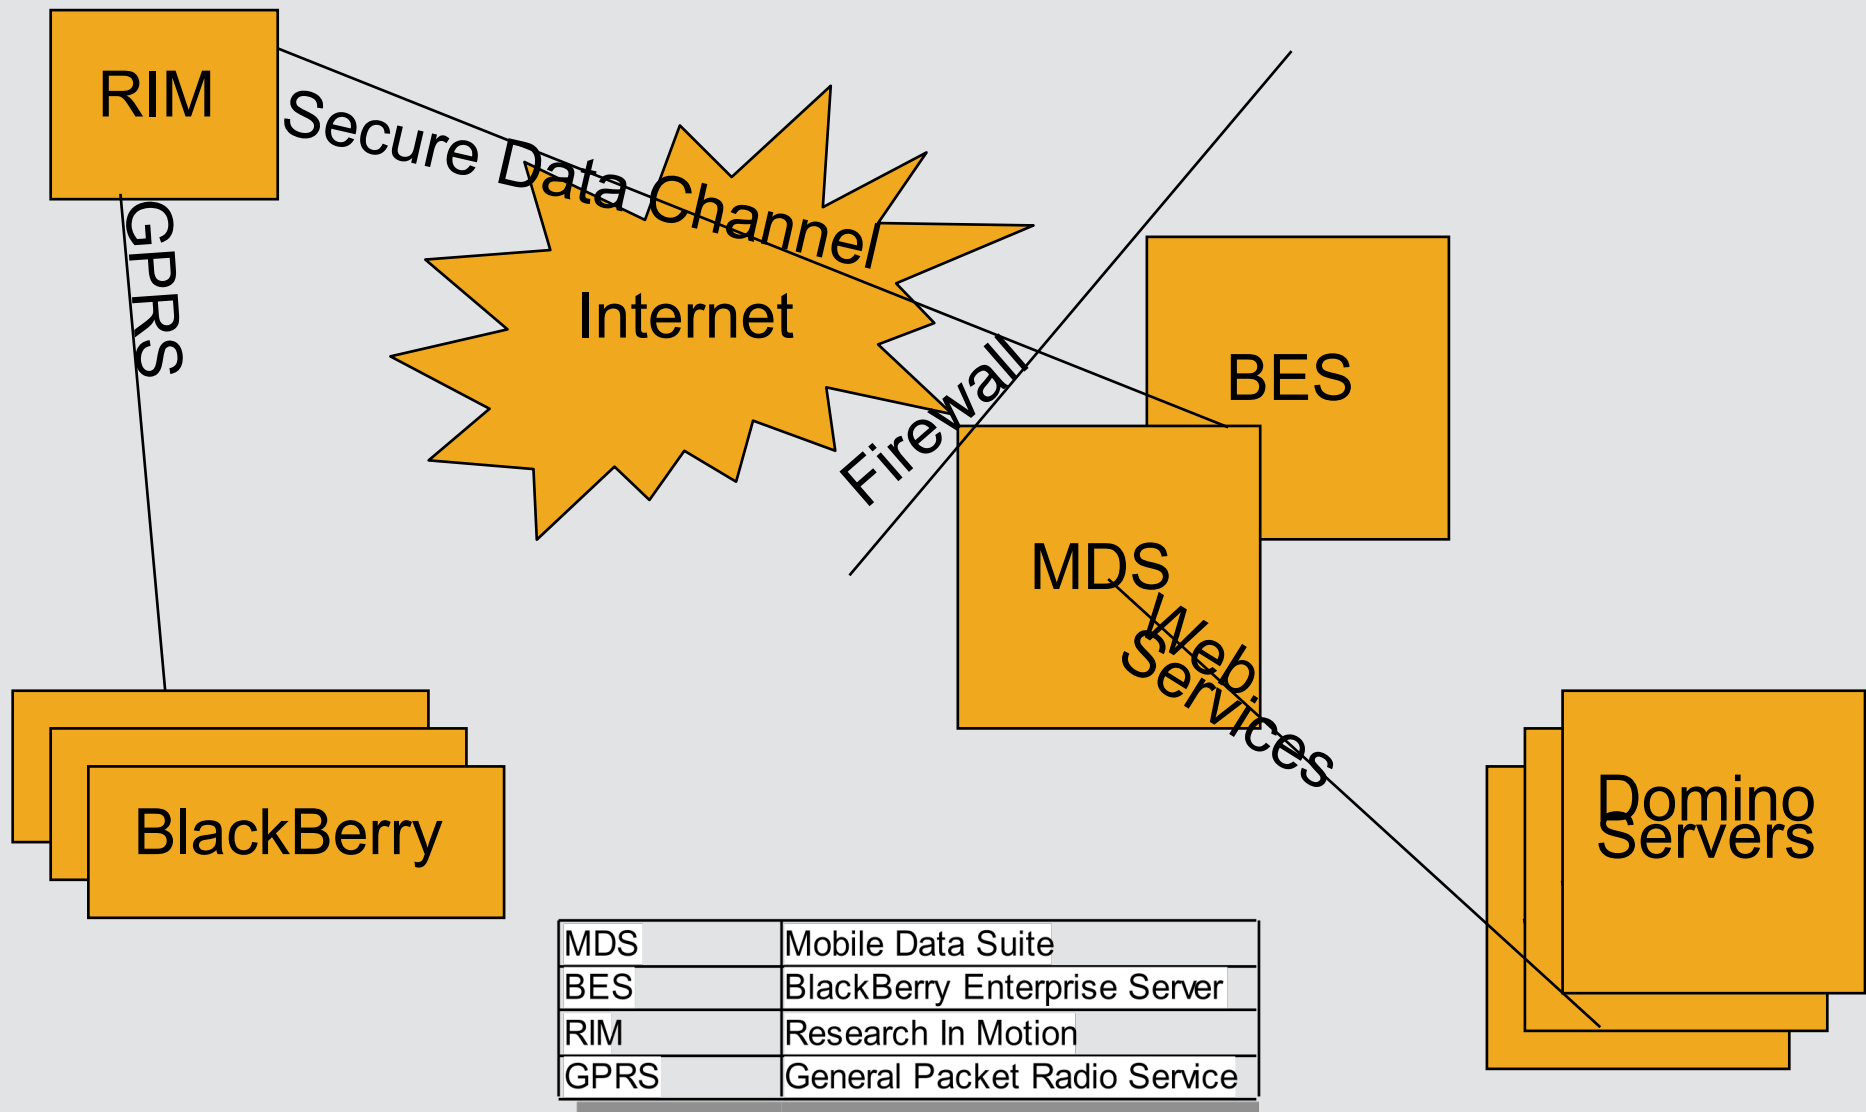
RIM

Secure Data Channel

GPRS

Internet

Firewall

BES

MDS

Web Services

BlackBerry

Domino Servers

| MDS | Mobile Data Suite |
|---|---|
| BES | BlackBerry Enterprise Server |
| RIM | Research In Motion |
| GPRS | General Packet Radio Service |